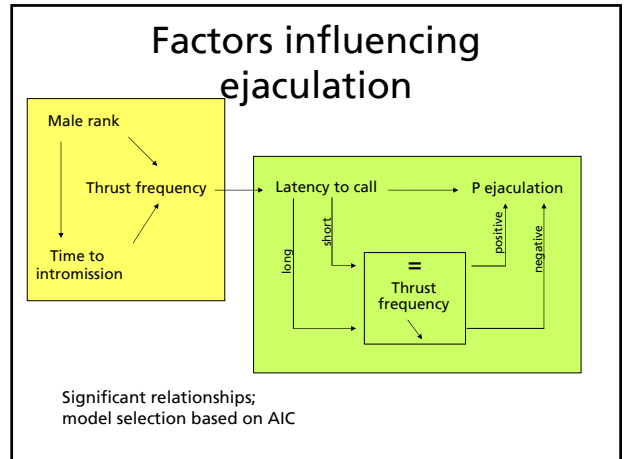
Factors influencing ejaculation

Male rank

Thrust frequency

Time to intromission

Latency to call

P ejaculation

short

long

=

Thrust frequency

positive

negative

Significant relationships; model selection based on AIC